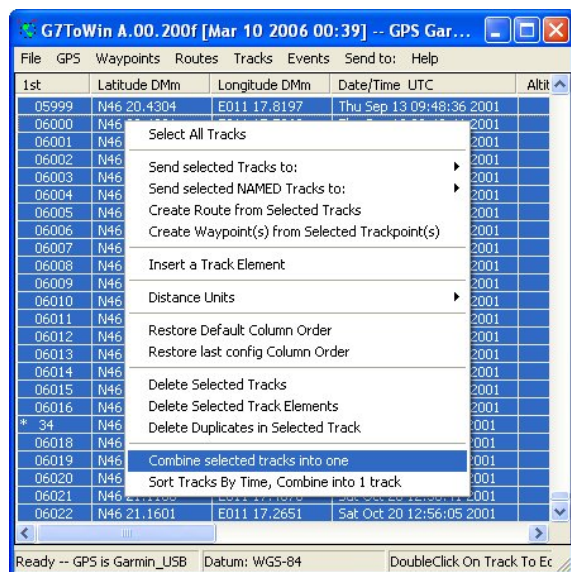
G7ToWin A.00.200f [Mar 10 2006 00:39] -- GPS Gar...

File GPS Waypoints Routes Tracks Events Send to: Help

| 1st | Latitude DMm | Longitude DMm | Date/Time UTC | Altit |
|---|---|---|---|---|
| 05999 | N46 20.4304 | E011 17.8197 | Thu Sep 13 09:48:36 2001 | |
| 06000 | N46 | | 2001 | |
| 06001 | N46 | | 2001 | |
| 06002 | N46 | | 2001 | |
| 06003 | N46 | | 2001 | |
| 06004 | N46 | | 2001 | |
| 06005 | N46 | | 2001 | |
| 06006 | N46 | | 2001 | |
| 06007 | N46 | | 2001 | |
| 06008 | N46 | | 2001 | |
| 06009 | N46 | | 2001 | |
| 06010 | N46 | | 2001 | |
| 06011 | N46 | | 2001 | |
| 06012 | N46 | | 2001 | |
| 06013 | N46 | | 2001 | |
| 06014 | N46 | | 2001 | |
| 06015 | N46 | | 2001 | |
| 06016 | N46 | | 2001 | |
| * 34 | N46 | | 2001 | |
| 06018 | N46 | | 2001 | |
| 06019 | N46 | | 2001 | |
| 06020 | N46 | | 2001 | |
| 06021 | N46 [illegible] | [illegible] | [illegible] 2001 | |
| 06022 | N46 21.1601 | E011 17.2651 | Sat Oct 20 12:56:05 2001 | |

Select All Tracks
Send selected Tracks to:
Send selected NAMED Tracks to:
Create Route from Selected Tracks
Create Waypoint(s) from Selected Trackpoint(s)
Insert a Track Element
Distance Units
Restore Default Column Order
Restore last config Column Order
Delete Selected Tracks
Delete Selected Track Elements
Delete Duplicates in Selected Track
Combine selected tracks into one
Sort Tracks By Time, Combine into 1 track

Ready -- GPS is Garmin_USB | Datum: WGS-84 | DoubleClick On Track To Ec